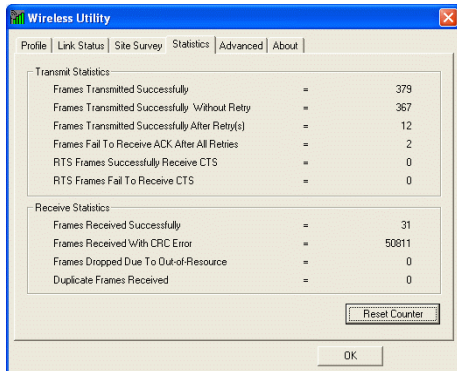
Wireless Utility

Profile | Link Status | Site Survey | Statistics | Advanced | About

Transmit Statistics

| | | |
|---|---|---|
| Frames Transmitted Successfully | = | 379 |
| Frames Transmitted Successfully Without Retry | = | 367 |
| Frames Transmitted Successfully After Retry(s) | = | 12 |
| Frames Fail To Receive ACK After All Retries | = | 2 |
| RTS Frames Successfully Receive CTS | = | 0 |
| RTS Frames Fail To Receive CTS | = | 0 |

Receive Statistics

| | | |
|---|---|---|
| Frames Received Successfully | = | 31 |
| Frames Received With CRC Error | = | 50811 |
| Frames Dropped Due To Out-of-Resource | = | 0 |
| Duplicate Frames Received | = | 0 |

Reset Counter

OK